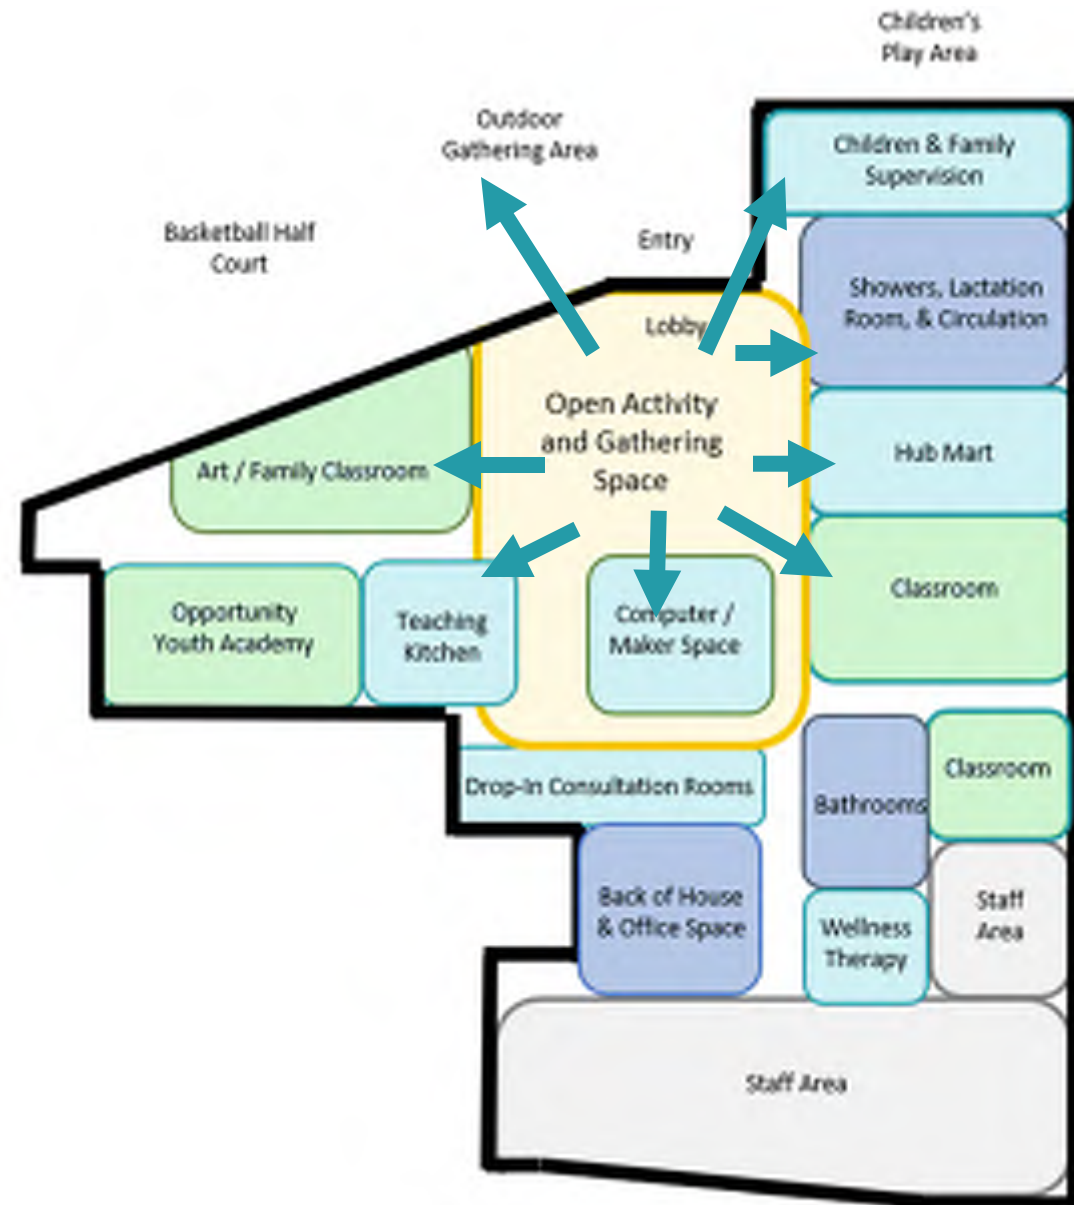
Children's Play Area

Outdoor Gathering Area

Basketball Half Court

Entry

Children & Family Supervision

Showers, Lactation Room, & Circulation

Lobby

Open Activity and Gathering Space

Art / Family Classroom

Hub Mart

Classroom

Opportunity Youth Academy

Teaching Kitchen

Computer / Maker Space

Drop-In Consultation Rooms

Bathrooms

Classroom

Back of House & Office Space

Wellness Therapy

Staff Area

Staff Area